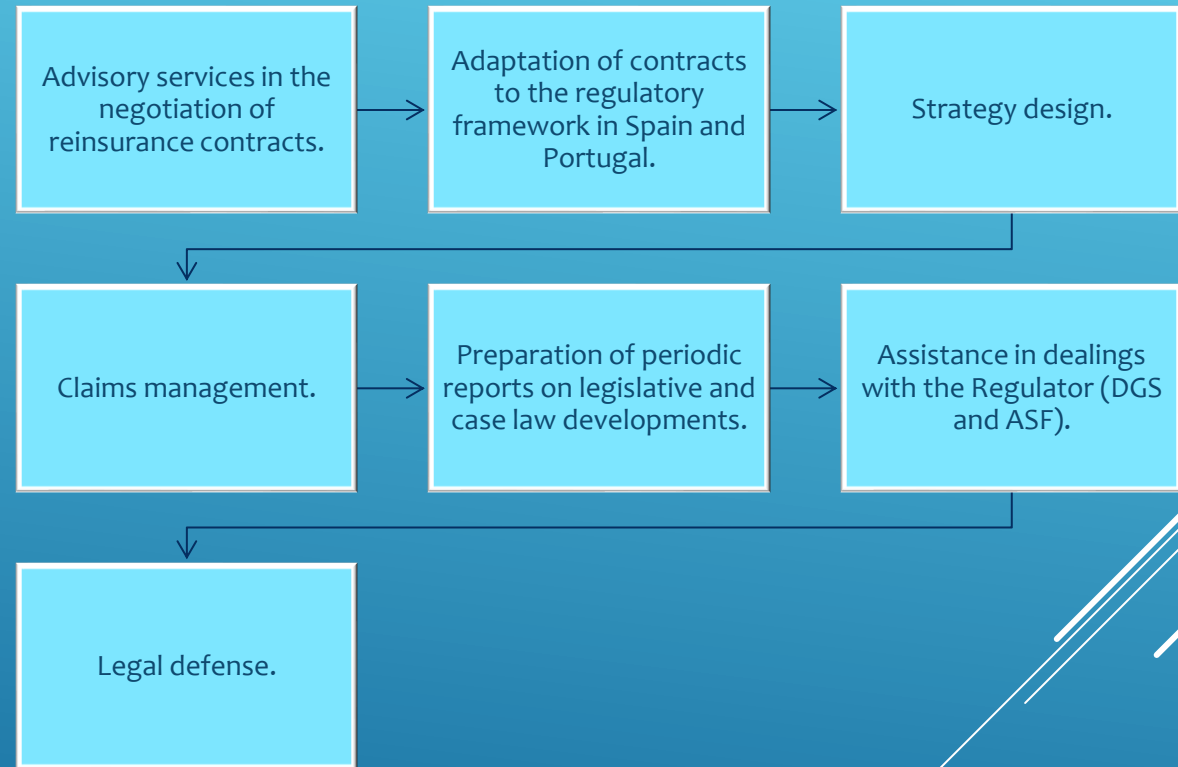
Advisory services in the negotiation of reinsurance contracts.

Adaptation of contracts to the regulatory framework in Spain and Portugal.

Strategy design.

Claims management.

Preparation of periodic reports on legislative and case law developments.

Assistance in dealings with the Regulator (DGS and ASF).

Legal defense.